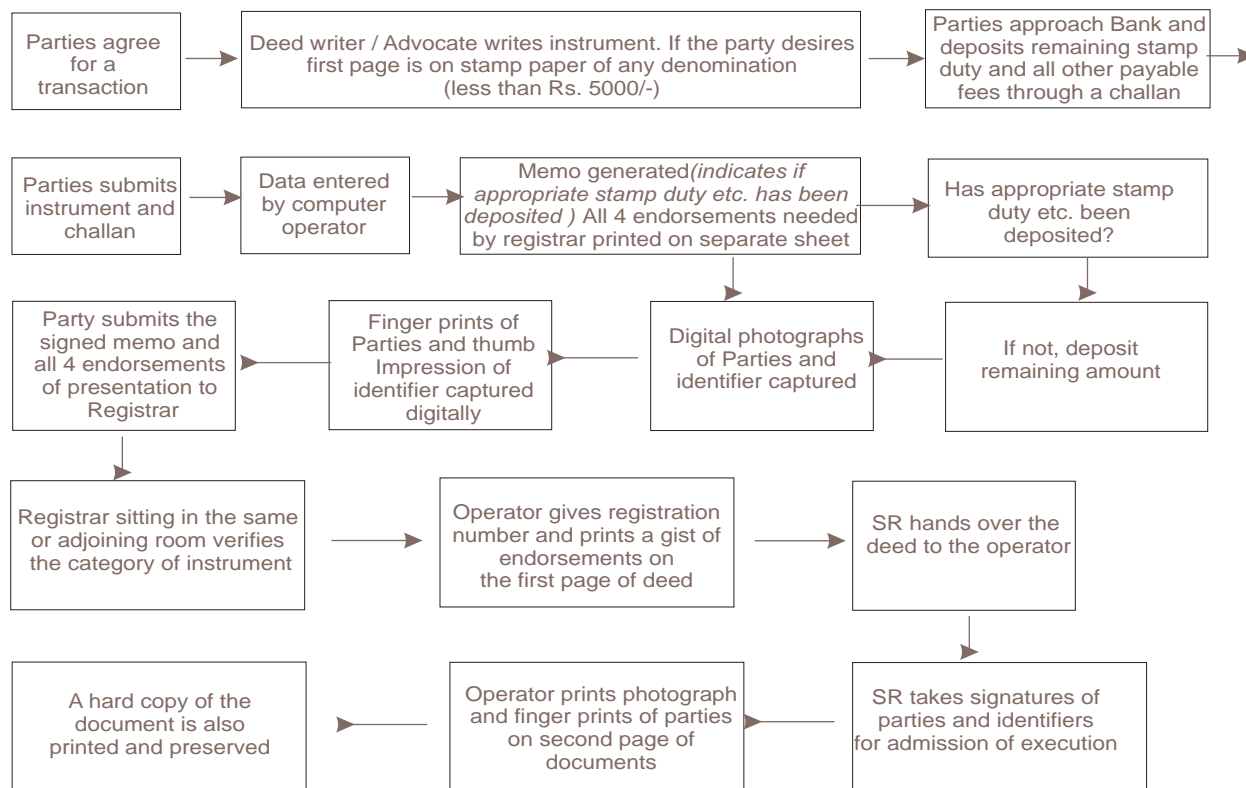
Parties agree for a transaction

Deed writer / Advocate writes instrument. If the party desires first page is on stamp paper of any denomination (less than Rs. 5000/-)

Parties approach Bank and deposits remaining stamp duty and all other payable fees through a challan

Parties submits instrument and challan

Data entered by computer operator

Memo generated *(indicates if appropriate stamp duty etc. has been deposited )* All 4 endorsements needed by registrar printed on separate sheet

Has appropriate stamp duty etc. been deposited?

If not, deposit remaining amount

Digital photographs of Parties and identifier captured

Finger prints of Parties and thumb Impression of identifier captured digitally

Party submits the signed memo and all 4 endorsements of presentation to Registrar

Registrar sitting in the same or adjoining room verifies the category of instrument

Operator gives registration number and prints a gist of endorsements on the first page of deed

SR hands over the deed to the operator

SR takes signatures of parties and identifiers for admission of execution

Operator prints photograph and finger prints of parties on second page of documents

A hard copy of the document is also printed and preserved